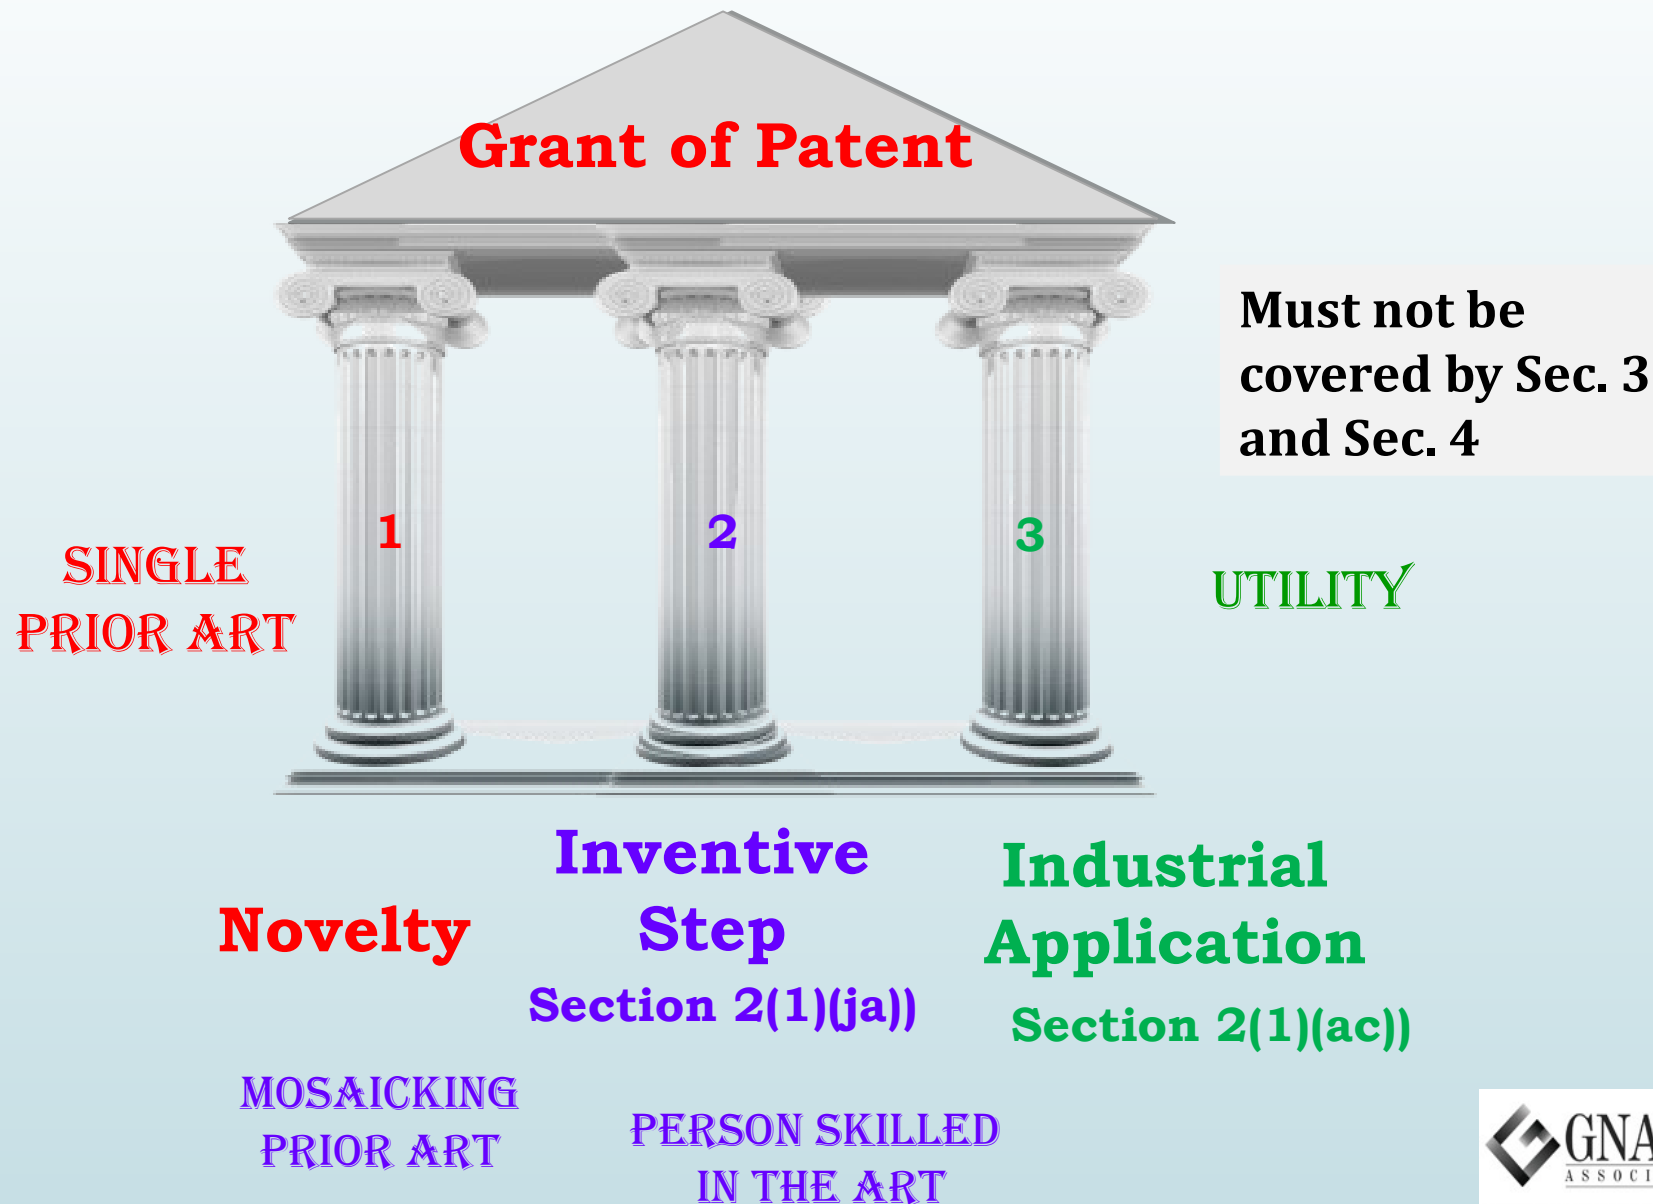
Grant of Patent

Must not be covered by Sec. 3 and Sec. 4

1

2

3

SINGLE PRIOR ART

UTILITY

Inventive Step

Section 2(1)(ja))

Industrial Application

Section 2(1)(ac))

Novelty

MOSAICKING PRIOR ART

PERSON SKILLED IN THE ART

GNA
ASSOCI